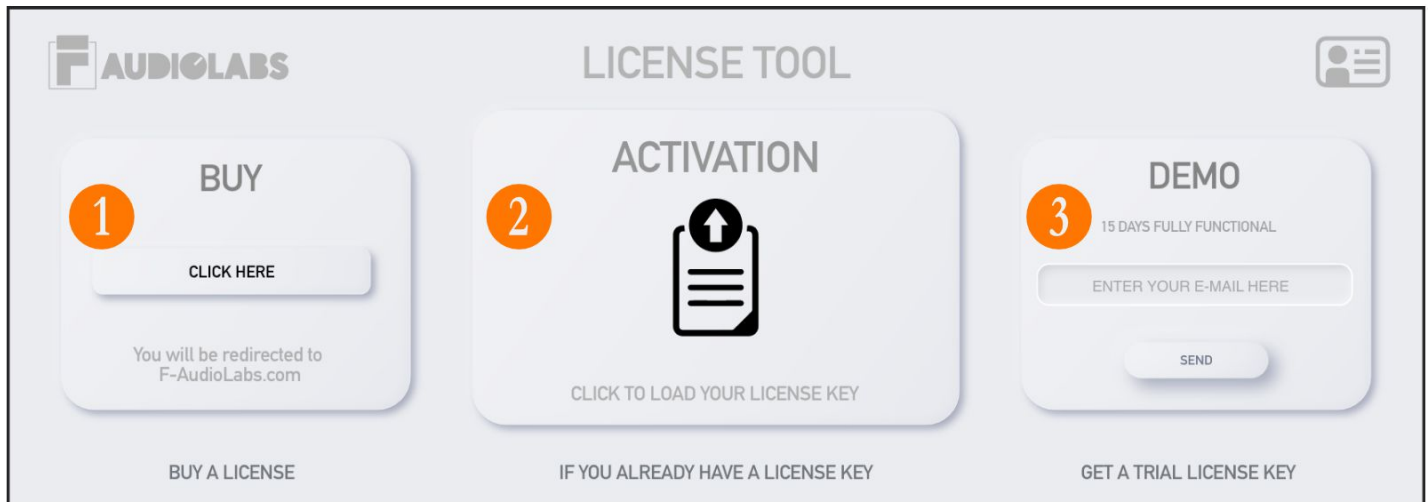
AUDIOLABS

LICENSE TOOL

BUY

1

CLICK HERE

You will be redirected to F-AudioLabs.com

ACTIVATION

2

CLICK TO LOAD YOUR LICENSE KEY

DEMO

3

15 DAYS FULLY FUNCTIONAL

ENTER YOUR E-MAIL HERE

SEND

BUY A LICENSE

IF YOU ALREADY HAVE A LICENSE KEY

GET A TRIAL LICENSE KEY